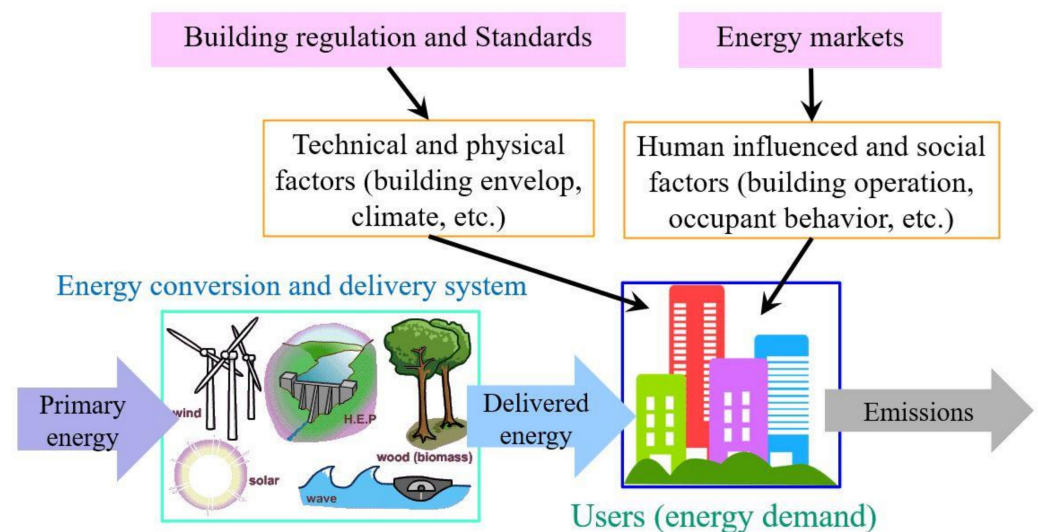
Building regulation and Standards

Energy markets

Technical and physical factors (building envelop, climate, etc.)

Human influenced and social factors (building operation, occupant behavior, etc.)

Energy conversion and delivery system

Primary energy

wind

H.E.P

solar

wave

wood (biomass)

Delivered energy

Emissions

Users (energy demand)